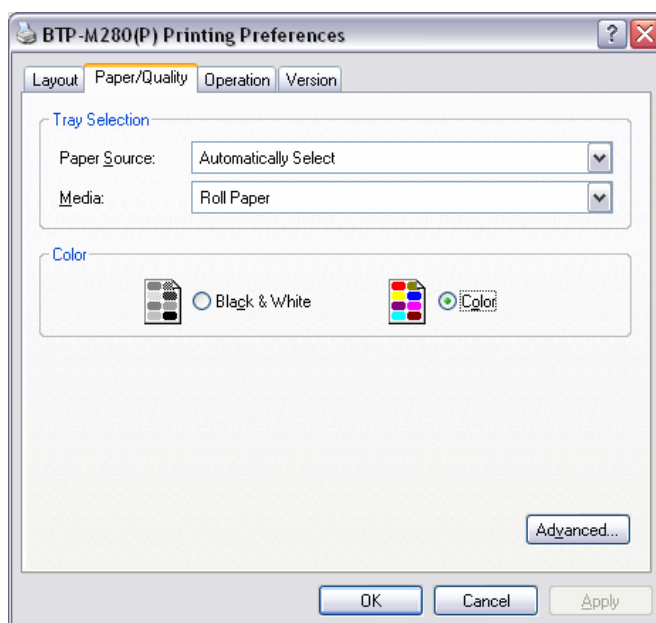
BTP-M280(P) Printing Preferences

? X

Layout Paper/Quality Operation Version

Tray Selection

Paper Source: Automatically Select

Media: Roll Paper

Color

Black & White

Color

Advanced...

OK Cancel Apply